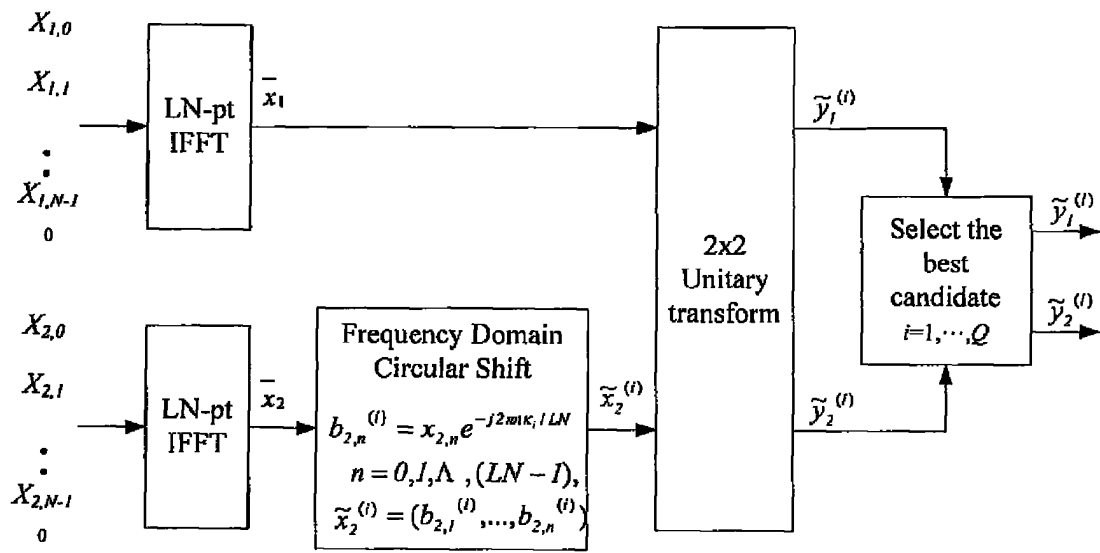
$X_{1,0}$

$X_{1,1}$

$\vdots$

$X_{1,N-1}$

0

LN-pt IFFT

$\bar{x}_1$

$X_{2,0}$

$X_{2,1}$

$\vdots$

$X_{2,N-1}$

0

LN-pt IFFT

$\bar{x}_2$

Frequency Domain Circular Shift

$b_{2,n}^{(i)} = x_{2,n} e^{-j2\pi n \kappa_i / LN}$

$n = 0, 1, \Lambda, (LN-1),$

$\widetilde{x}_2^{(i)} = (b_{2,1}^{(i)}, \ldots, b_{2,n}^{(i)})$

$\widetilde{x}_2^{(i)}$

2x2 Unitary transform

$\widetilde{y}_1^{(i)}$

$\widetilde{y}_2^{(i)}$

Select the best candidate $i=1,\cdots,Q$

$\widetilde{y}_1^{(i)}$

$\widetilde{y}_2^{(i)}$